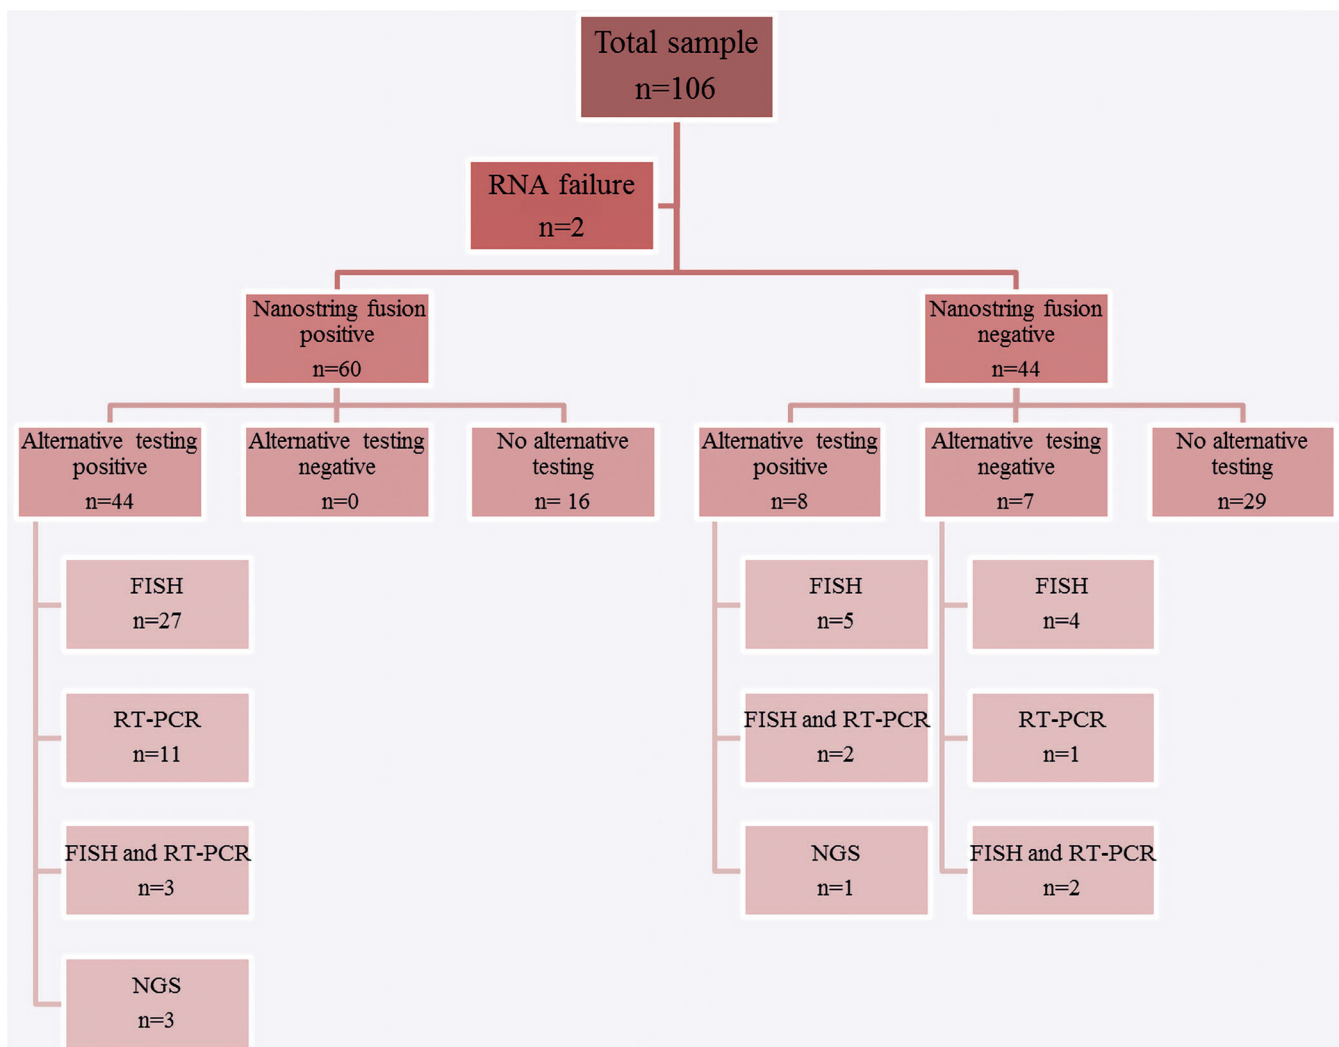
Total sample
n=106

RNA failure
n=2

Nanostring fusion positive
n=60

Nanostring fusion negative
n=44

Alternative testing positive
n=44

Alternative testing negative
n=0

No alternative testing
n= 16

Alternative testing positive
n=8

Alternative tesing negative
n=7

No alternative testing
n=29

FISH
n=27

RT-PCR
n=11

FISH and RT-PCR
n=3

NGS
n=3

FISH
n=5

FISH and RT-PCR
n=2

NGS
n=1

FISH
n=4

RT-PCR
n=1

FISH and RT-PCR
n=2